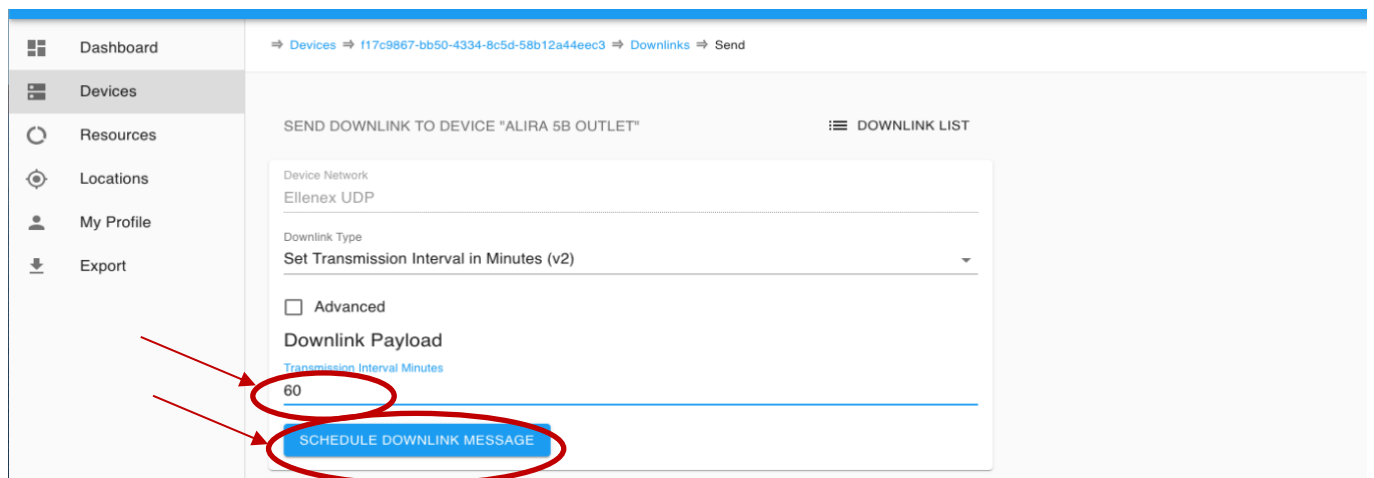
Dashboard
Devices
Resources
Locations
My Profile
Export

⇒ Devices ⇒ f17c9867-bb50-4334-8c5d-58b12a44eec3 ⇒ Downlinks ⇒ Send

SEND DOWNLINK TO DEVICE "ALIRA 5B OUTLET"

DOWNLINK LIST

Device Network
Ellenex UDP

Downlink Type
Set Transmission Interval in Minutes (v2)

Advanced

Downlink Payload

Transmission Interval Minutes
60

SCHEDULE DOWNLINK MESSAGE